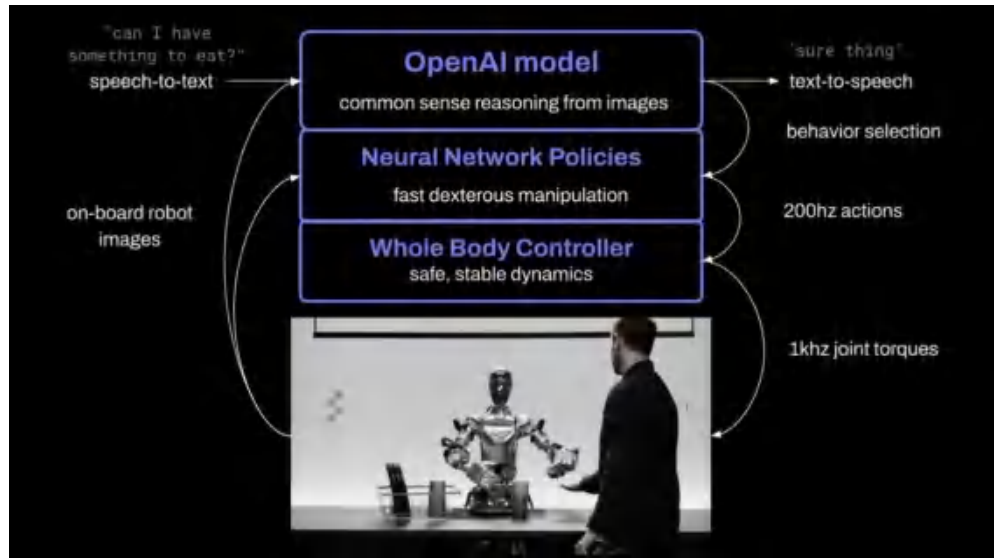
"can I have something to eat?"
speech-to-text

OpenAI model
common sense reasoning from images

'sure thing'
text-to-speech

behavior selection

Neural Network Policies
fast dexterous manipulation

on-board robot images

200hz actions

Whole Body Controller
safe, stable dynamics

1khz joint torques